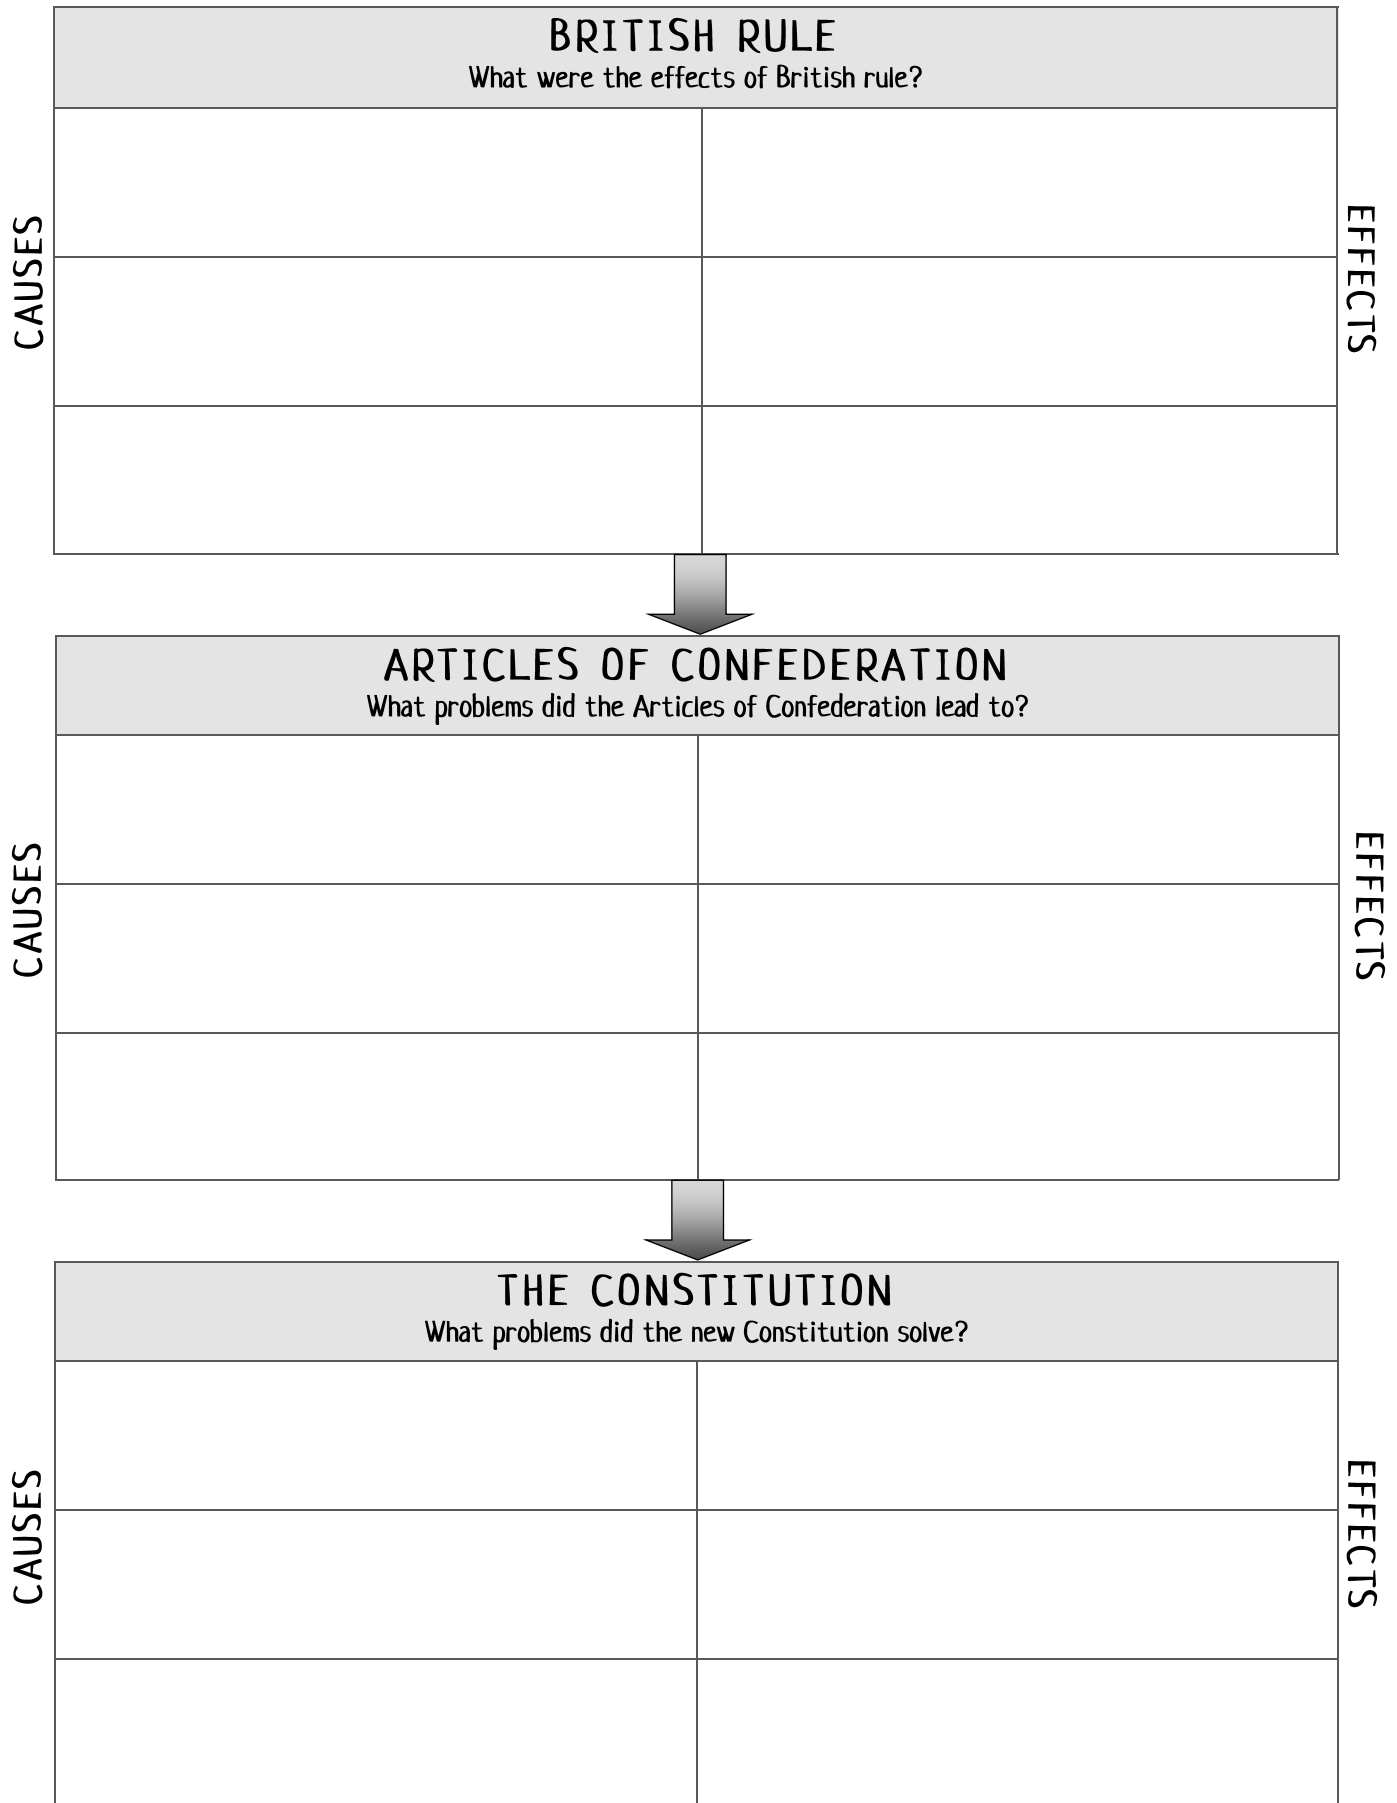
BRITISH RULE
What were the effects of British rule?

CAUSES

EFFECTS

ARTICLES OF CONFEDERATION
What problems did the Articles of Confederation lead to?

CAUSES

EFFECTS

THE CONSTITUTION
What problems did the new Constitution solve?

CAUSES

EFFECTS